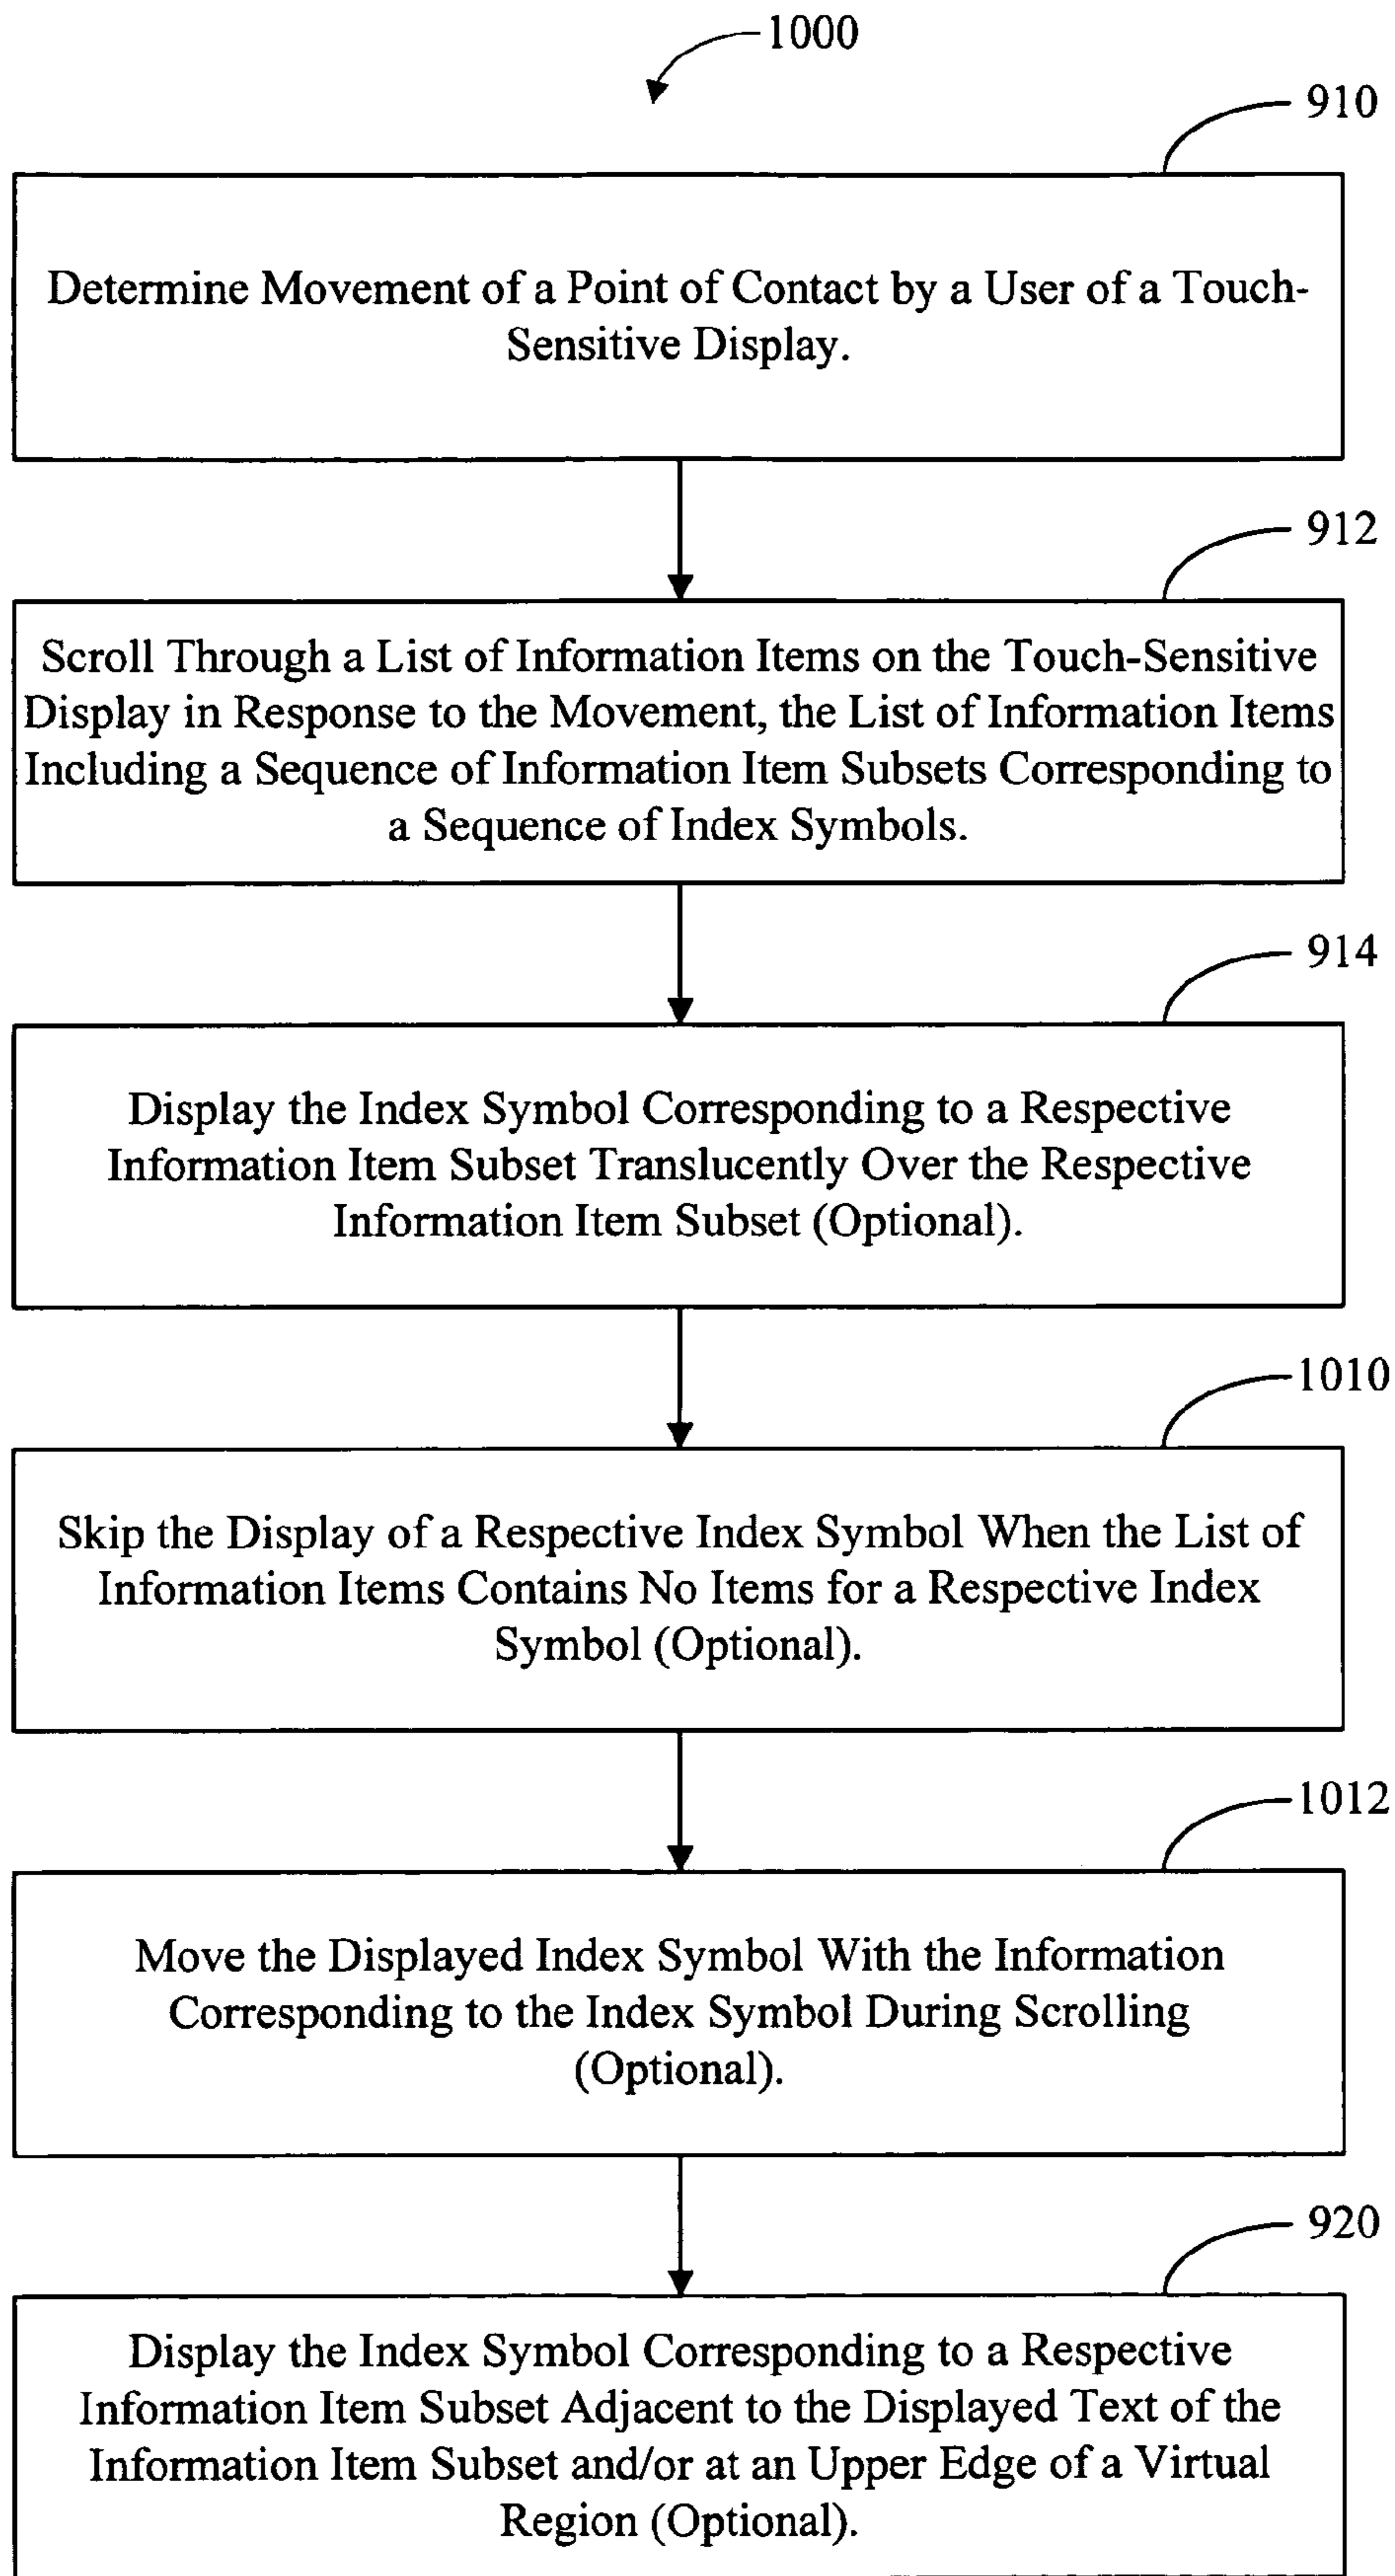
1000

910

Determine Movement of a Point of Contact by a User of a Touch-Sensitive Display.

912

Scroll Through a List of Information Items on the Touch-Sensitive Display in Response to the Movement, the List of Information Items Including a Sequence of Information Item Subsets Corresponding to a Sequence of Index Symbols.

914

Display the Index Symbol Corresponding to a Respective Information Item Subset Translucently Over the Respective Information Item Subset (Optional).

1010

Skip the Display of a Respective Index Symbol When the List of Information Items Contains No Items for a Respective Index Symbol (Optional).

1012

Move the Displayed Index Symbol With the Information Corresponding to the Index Symbol During Scrolling (Optional).

920

Display the Index Symbol Corresponding to a Respective Information Item Subset Adjacent to the Displayed Text of the Information Item Subset and/or at an Upper Edge of a Virtual Region (Optional).